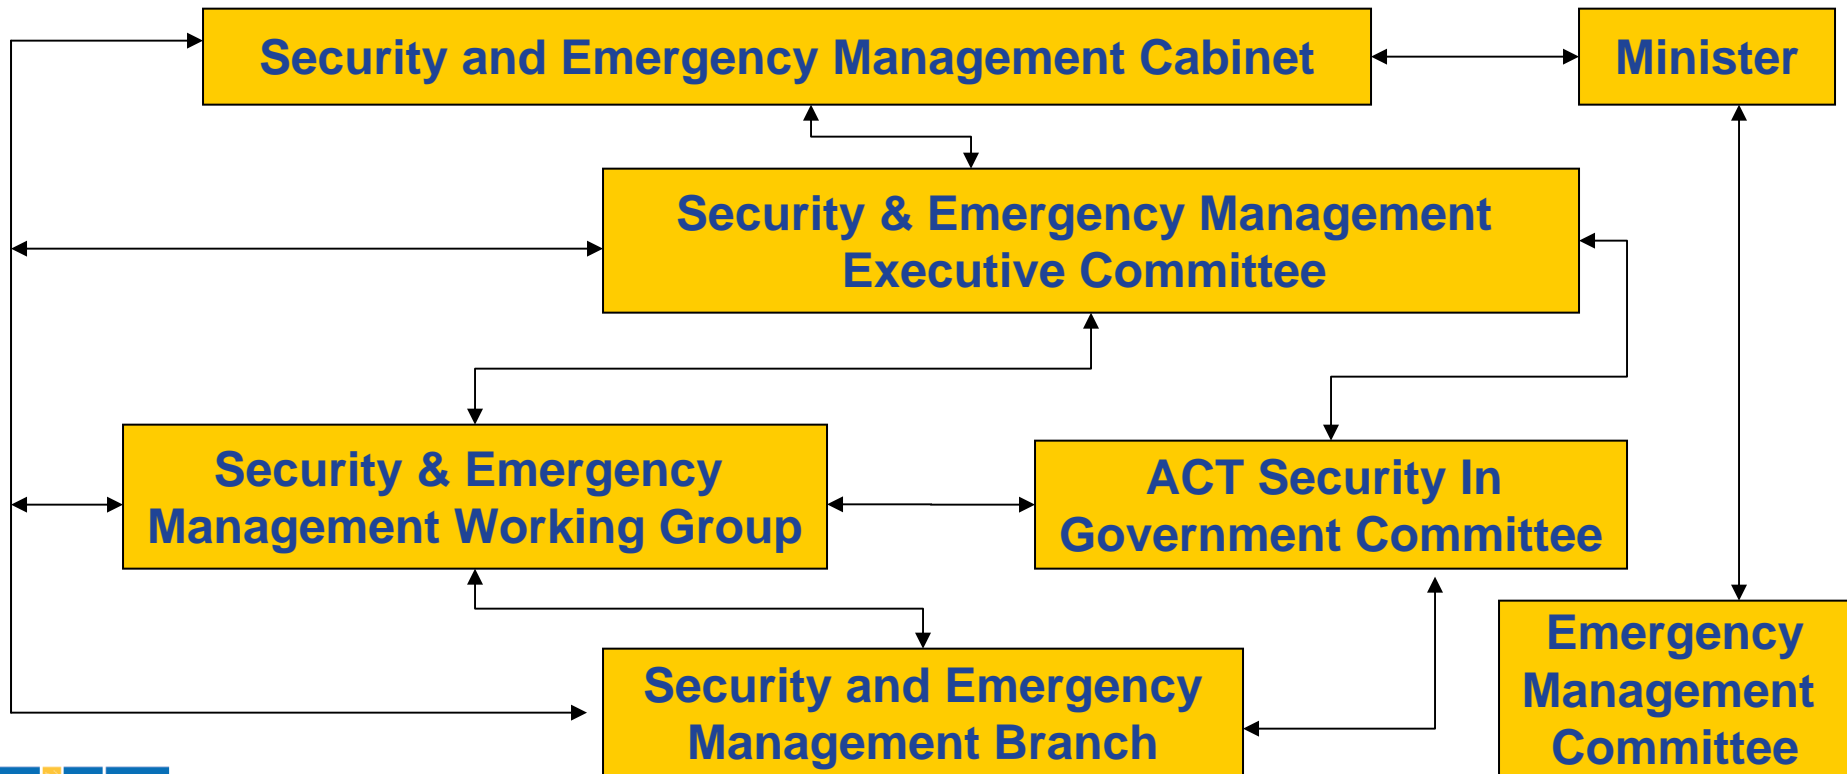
Security and Emergency Management Cabinet

Minister

Security & Emergency Management Executive Committee

Security & Emergency Management Working Group

ACT Security In Government Committee

Security and Emergency Management Branch

Emergency Management Committee